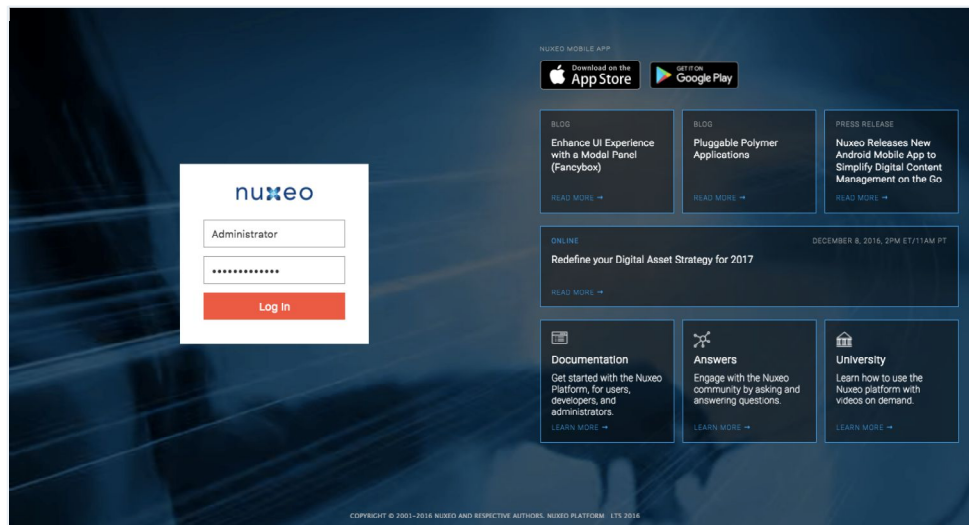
nuxeo

Administrator

•••••••••••••

Log In

NUXEO MOBILE APP

Download on the App Store

GET IT ON Google Play

BLOG

Enhance UI Experience with a Modal Panel (Fancybox)

READ MORE →

BLOG

Pluggable Polymer Applications

READ MORE →

PRESS RELEASE

Nuxeo Releases New Android Mobile App to Simplify Digital Content Management on the Go

READ MORE →

ONLINE

DECEMBER 8, 2016, 2PM ET/11AM PT

Redefine your Digital Asset Strategy for 2017

READ MORE →

Documentation

Get started with the Nuxeo Platform, for users, developers, and administrators.

LEARN MORE →

Answers

Engage with the Nuxeo community by asking and answering questions.

LEARN MORE →

University

Learn how to use the Nuxeo platform with videos on demand.

LEARN MORE →

COPYRIGHT © 2001–2016 NUXEO AND RESPECTIVE AUTHORS. NUXEO PLATFORM LTS 2016